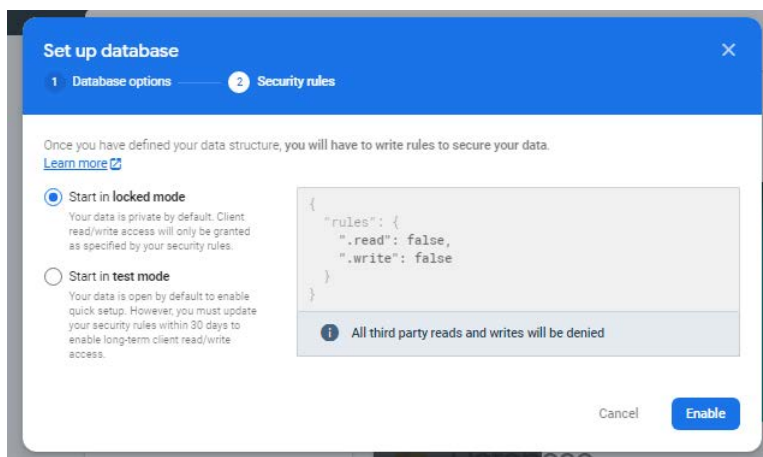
Set up database

1 Database options 2 Security rules

×

Once you have defined your data structure, you will have to write rules to secure your data. Learn more

Start in locked mode
Your data is private by default. Client read/write access will only be granted as specified by your security rules.

Start in test mode
Your data is open by default to enable quick setup. However, you must update your security rules within 30 days to enable long-term client read/write access.

{
  "rules": {
    ".read": false,
    ".write": false
  }
}

All third party reads and writes will be denied

Cancel

Enable